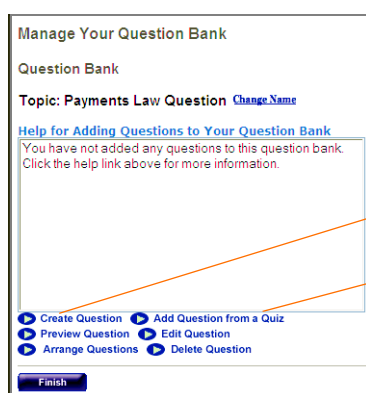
Manage Your Question Bank

Question Bank

Topic: Payments Law Question Change Name

Help for Adding Questions to Your Question Bank

You have not added any questions to this question bank. Click the help link above for more information.

Create Question Add Question from a Quiz
Preview Question Edit Question
Arrange Questions Delete Question

Finish